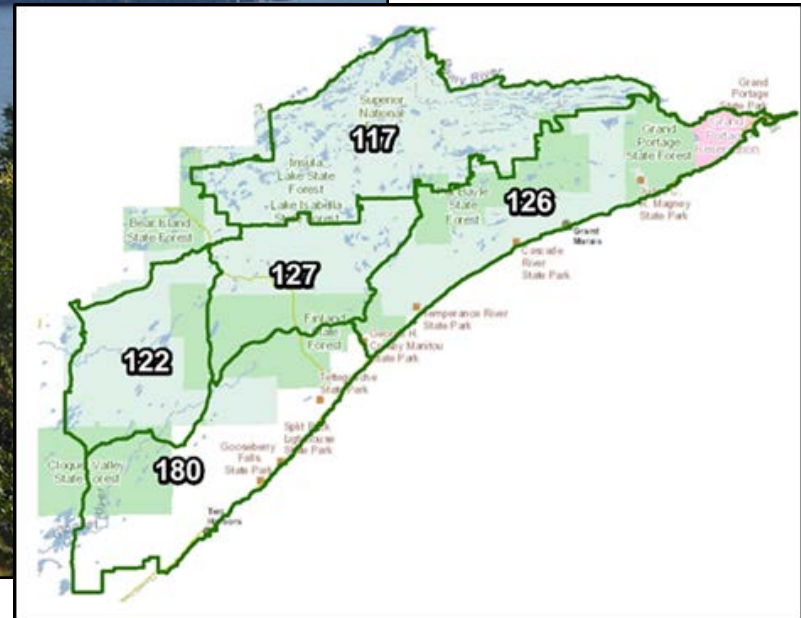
Superior National
117
Grand Portage State Park
Grand Portage State Forest
Insula Lake State Forest
Lake Isabella State Forest
Bayle State Forest
126
Judge C. R. Magney State Park
Grand Marais
Bear Island State Forest
Cascade River State Park
127
Temperance River State Park
Finland State Forest
George H. Crosby Manitou State Park
122
Tettegouche State Park
Split Rock Lighthouse State Park
Gooseberry Falls State Park
Cloquet Valley State Forest
180
Two Harbors